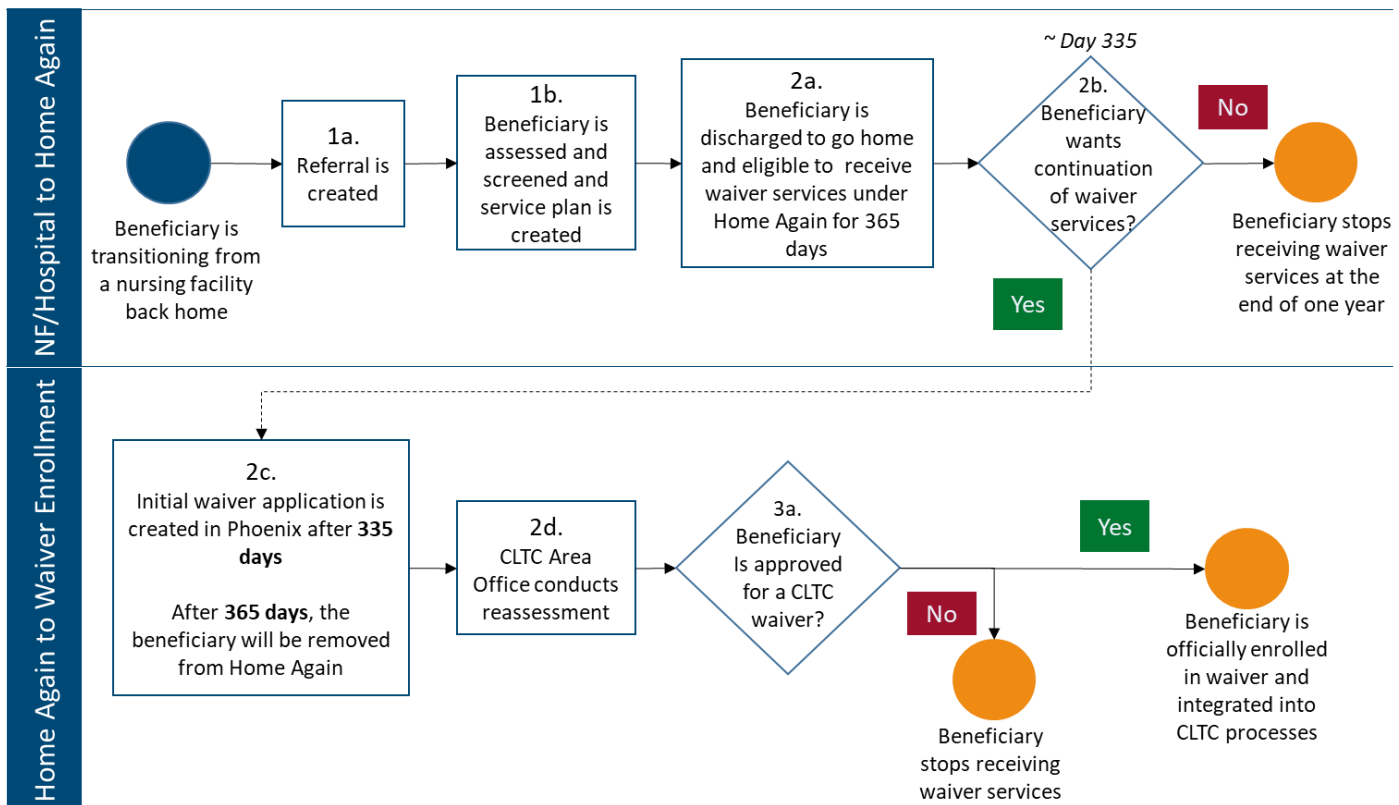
NF/Hospital to Home Again

Beneficiary is transitioning from a nursing facility back home

1a.
Referral is created

1b.
Beneficiary is assessed and screened and service plan is created

2a.
Beneficiary is discharged to go home and eligible to receive waiver services under Home Again for 365 days

~ Day 335

2b.
Beneficiary wants continuation of waiver services?

No

Beneficiary stops receiving waiver services at the end of one year

Yes

Home Again to Waiver Enrollment

2c.
Initial waiver application is created in Phoenix after **335 days**

After **365 days**, the beneficiary will be removed from Home Again

2d.
CLTC Area Office conducts reassessment

3a.
Beneficiary Is approved for a CLTC waiver?

Yes

No

Beneficiary stops receiving waiver services

Beneficiary is officially enrolled in waiver and integrated into CLTC processes